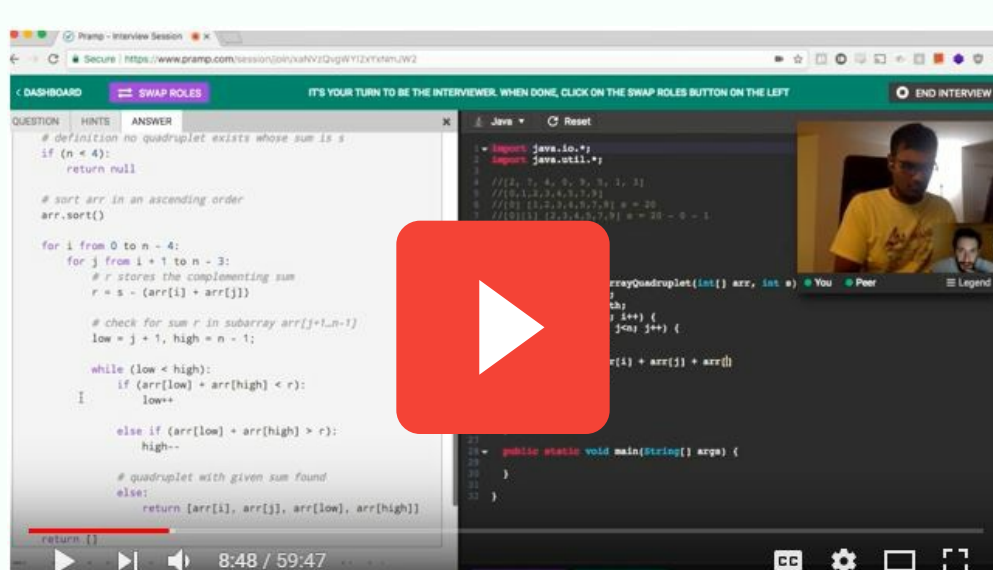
Pramp - Interview Session

Secure | https://www.pramp.com/session/join/xaNVzQvgWYl2xYxNmJW2

< DASHBOARD

SWAP ROLES

IT'S YOUR TURN TO BE THE INTERVIEWER. WHEN DONE, CLICK ON THE SWAP ROLES BUTTON ON THE LEFT

END INTERVIEW

QUESTION HINTS ANSWER

# definition no quadruplet exists whose sum is s
if (n < 4):
return null

# sort arr in an ascending order
arr.sort()

for i from 0 to n - 4:
for j from i + 1 to n - 3:
# r stores the complementing sum
r = s - (arr[i] + arr[j])

# check for sum r in subarray arr[j+1…n-1]
low = j + 1, high = n - 1;

while (low < high):
if (arr[low] + arr[high] < r):
low++

else if (arr[low] + arr[high] > r):
high--

# quadruplet with given sum found
else:
return [arr[i], arr[j], arr[low], arr[high]]

return []

Java Reset

1 import java.io.*;
2 import java.util.*;
3
4 //[2, 7, 4, 0, 9, 5, 1, 3]
5 //[0,1,2,3,4,5,7,9] s = 20
6 //[0] [1,2,3,4,5,7,9] s = 20
7 //[0][1] [2,3,4,5,7,9] s = 20 - 0 - 1

rrayQuadruplet(int[] arr, int s)
th;
; i++) {
j<n; j++) {

r(i] + arr[j] + arr[]

27
28 public static void main(String[] args) {
29
30 }
31
32 }

You Peer Legend

8:48 / 59:47